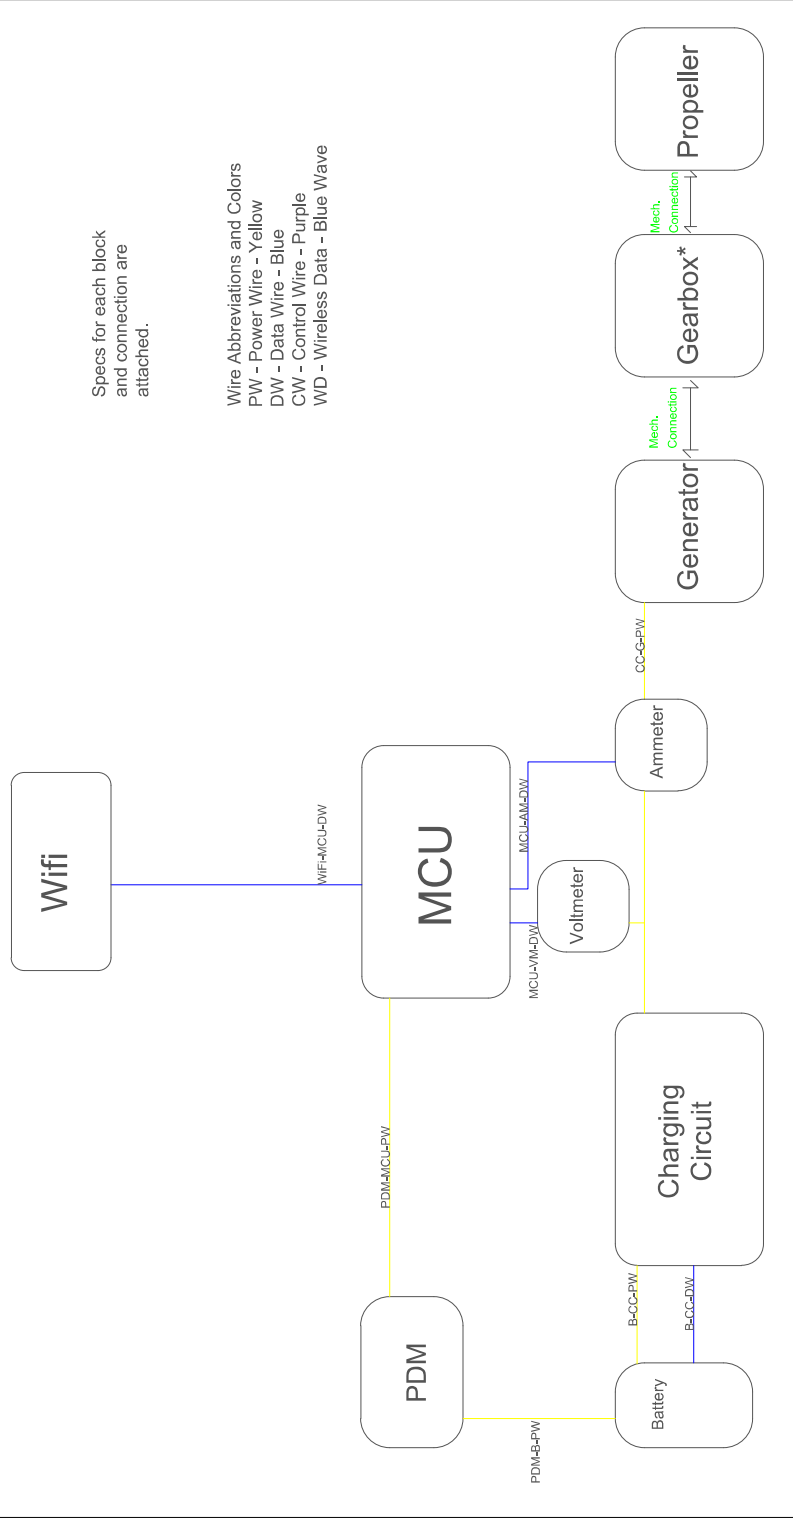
Specs for each block and connection are attached.

Wire Abbreviations and Colors
PW - Power Wire - Yellow
DW - Data Wire - Blue
CW - Control Wire - Purple
WD - Wireless Data - Blue Wave

Propeller

Mech. Connection

Gearbox*

Mech. Connection

Generator

CC-G-PW

Ammeter

Wifi

WiFi-MCU-DW

MCU

MCU-AM-DW

Voltmeter

MCU-VM-DW

Charging Circuit

PDM-MCU-PW

PDM

B-CC-PW

B-CC-DW

Battery

PDM-B-PW